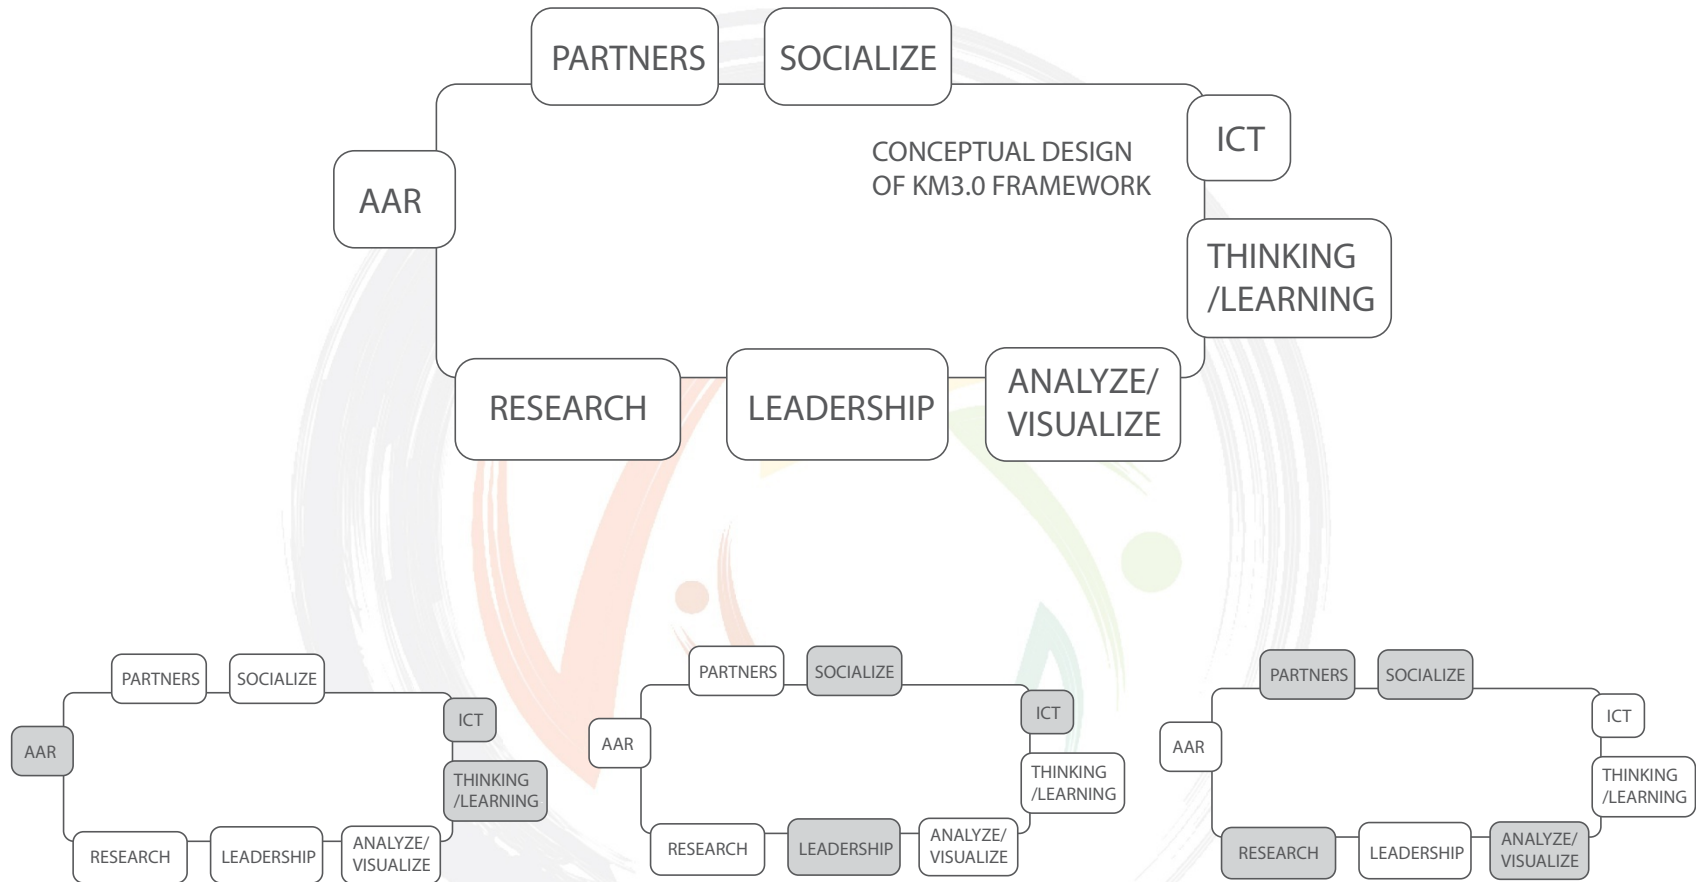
PARTNERS
SOCIALIZE
CONCEPTUAL DESIGN
OF KM3.0 FRAMEWORK
ICT
AAR
THINKING
/LEARNING
RESEARCH
LEADERSHIP
ANALYZE/
VISUALIZE

PARTNERS
SOCIALIZE
ICT
AAR
THINKING
/LEARNING
RESEARCH
LEADERSHIP
ANALYZE/
VISUALIZE

PARTNERS
SOCIALIZE
ICT
AAR
THINKING
/LEARNING
RESEARCH
LEADERSHIP
ANALYZE/
VISUALIZE

PARTNERS
SOCIALIZE
ICT
AAR
THINKING
/LEARNING
RESEARCH
LEADERSHIP
ANALYZE/
VISUALIZE